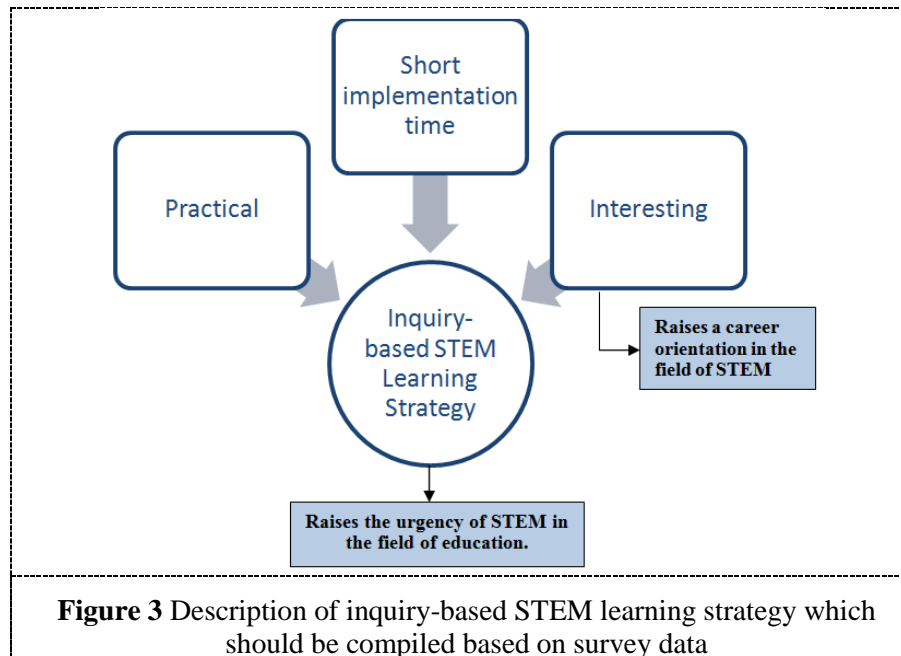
Short implementation time

Practical

Interesting

Inquiry-based STEM Learning Strategy

Raises a career orientation in the field of STEM

Raises the urgency of STEM in the field of education.

**Figure 3** Description of inquiry-based STEM learning strategy which should be compiled based on survey data